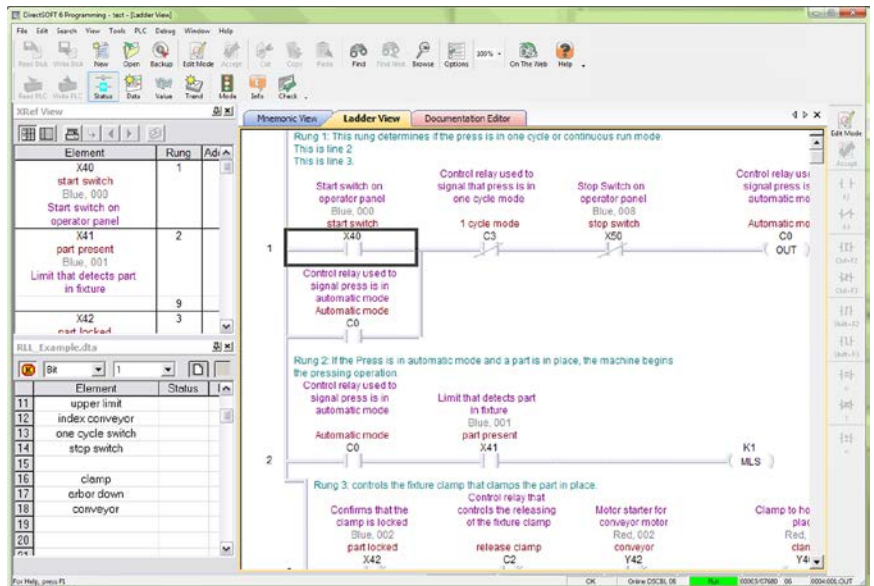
DirectSOFT 6 Programming - test - [Ladder View]

File Edit Search View Tools PLC Debug Window Help

Read Disk Write Disk New Open Backup Edit Mode Accept Cut Copy Paste Find Find Next Browse Options 100% On The Web Help

Read PLC Write PLC Status Data Value Trend Mode Info Check

XRef View

| Element | Rung | Ad |
|---|---|---|
| X40 start switch Blue, 000 Start switch on operator panel | 1 | |
| X41 part present Blue, 001 Limit that detects part in fixture | 2 | |
| | 9 | |
| X42 part locked | 3 | |

RLL_Example.dta

Bit 1

| | Element | Status |
|---|---|---|
| 11 | upper limit | |
| 12 | index conveyor | |
| 13 | one cycle switch | |
| 14 | stop switch | |
| 15 | | |
| 16 | clamp | |
| 17 | arbor down | |
| 18 | conveyor | |
| 19 | | |
| 20 | | |

Mnemonic View | Ladder View | Documentation Editor

Rung 1: This rung determines if the press is in one cycle or continuous run mode.
This is line 2
This is line 3.

1
Start switch on operator panel Blue, 000 start switch X40
Control relay used to signal that press is in one cycle mode 1 cycle mode C3
Stop Switch on operator panel Blue, 008 stop switch X50
Control relay use signal press is automatic mo Automatic mo C0 OUT
Control relay used to signal press is in automatic mode Automatic mode C0

Rung 2: If the Press is in automatic mode and a part is in place, the machine begins the pressing operation.

2
Control relay used to signal press is in automatic mode Automatic mode C0
Limit that detects part in fixture Blue, 001 part present X41
K1 MLS

Rung 3: controls the fixture clamp that clamps the part in place.
Confirms that the clamp is locked Blue, 002 part locked X42
Control relay that controls the releasing of the fixture clamp release clamp C2
Motor starter for conveyor motor Red, 002 conveyor Y42
Clamp to ho plac Red, clan Y4

Edit Mode Accept

For Help, press F1 | OK | Online DSCBL 06 | Run | 00053/07680 06 | 0004:00L OUT